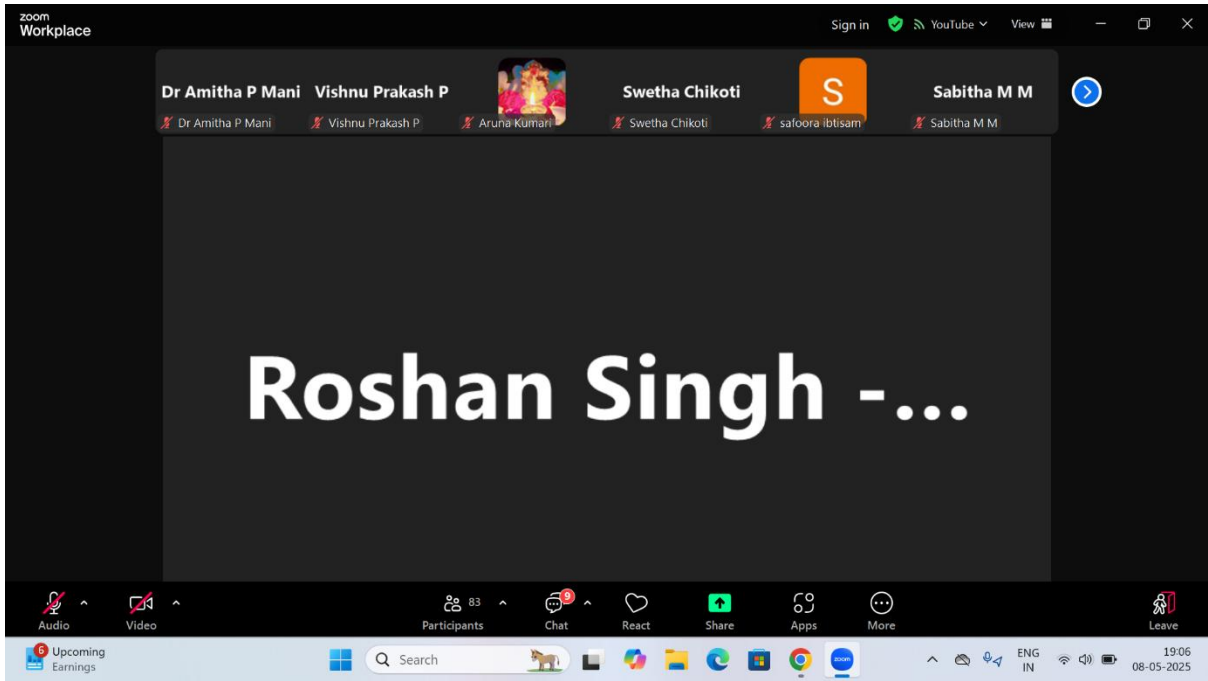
zoom
Workplace

Sign in YouTube View

Dr Amitha P Mani
Dr Amitha P Mani

Vishnu Prakash P
Vishnu Prakash P

Aruna Kumari

Swetha Chikoti
Swetha Chikoti

S
safoora ibtisam

Sabitha M M
Sabitha M M

Roshan Singh -...

Audio
Video
83
Participants
9
Chat
React
Share
Apps
More
Leave

6
Upcoming
Earnings

Search

ENG
IN

19:06
08-05-2025